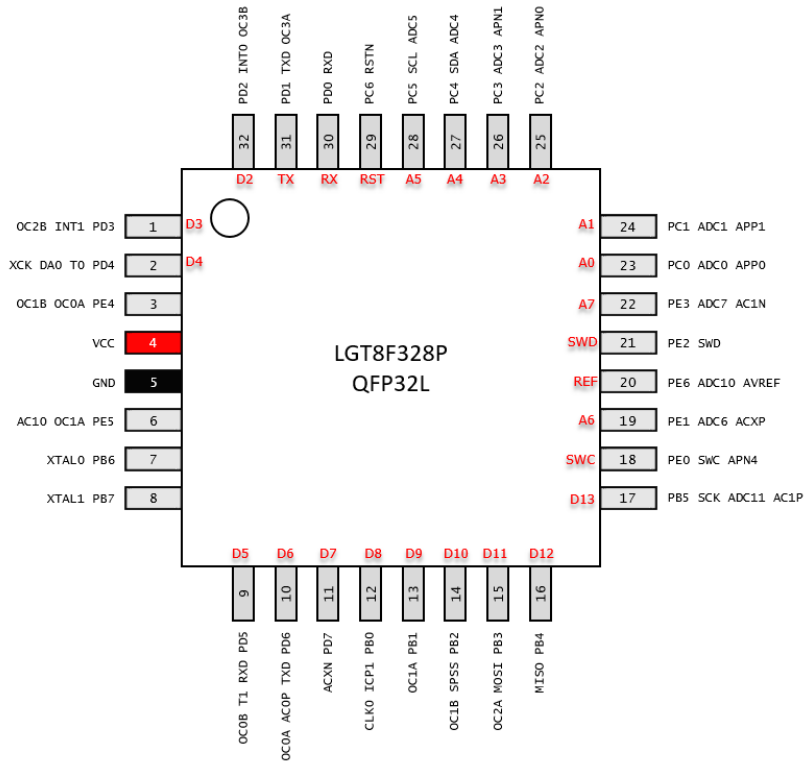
PD2 INT0 OC3B
PD1 TXD OC3A
PD0 RXD
PC6 RSTN
PC5 SCL ADC5
PC4 SDA ADC4
PC3 ADC3 APN1
PC2 ADC2 APN0

32 31 30 29 28 27 26 25

D2 TX RX RST A5 A4 A3 A2

OC2B INT1 PD3 1 D3
XCK DA0 T0 PD4 2 D4
OC1B OC0A PE4 3
VCC 4
GND 5
AC10 OC1A PE5 6
XTAL0 PB6 7
XTAL1 PB7 8

A1 24 PC1 ADC1 APP1
A0 23 PC0 ADC0 APP0
A7 22 PE3 ADC7 AC1N
SWD 21 PE2 SWD
REF 20 PE6 ADC10 AVREF
A6 19 PE1 ADC6 ACXP
SWC 18 PE0 SWC APN4
D13 17 PB5 SCK ADC11 AC1P

LGT8F328P
QFP32L

D5 D6 D7 D8 D9 D10 D11 D12

9 10 11 12 13 14 15 16

OC0B T1 RXD PD5
OC0A ACOP TXD PD6
ACXN PD7
CLKO ICP1 PB0
OC1A PB1
OC1B SPSS PB2
OC2A MOSI PB3
MISO PB4